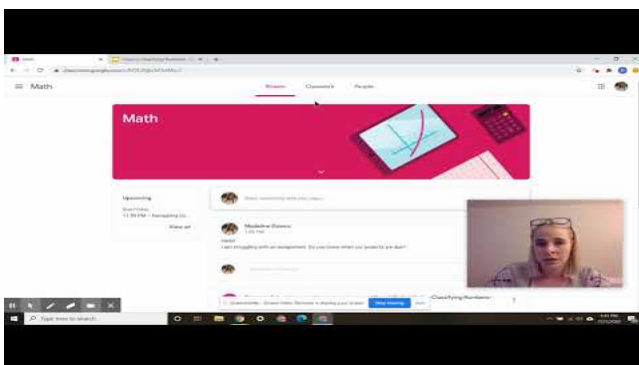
Math

Stream Classwork People

Math

Upcoming

Due Friday

11:59 PM – Namaping Cl...

View all

Share something with your class...

Madeline Deleon

Hello!

I am struggling with an assignment. Do you know when you expect to be due?

Classifying Numbers

Type here to search